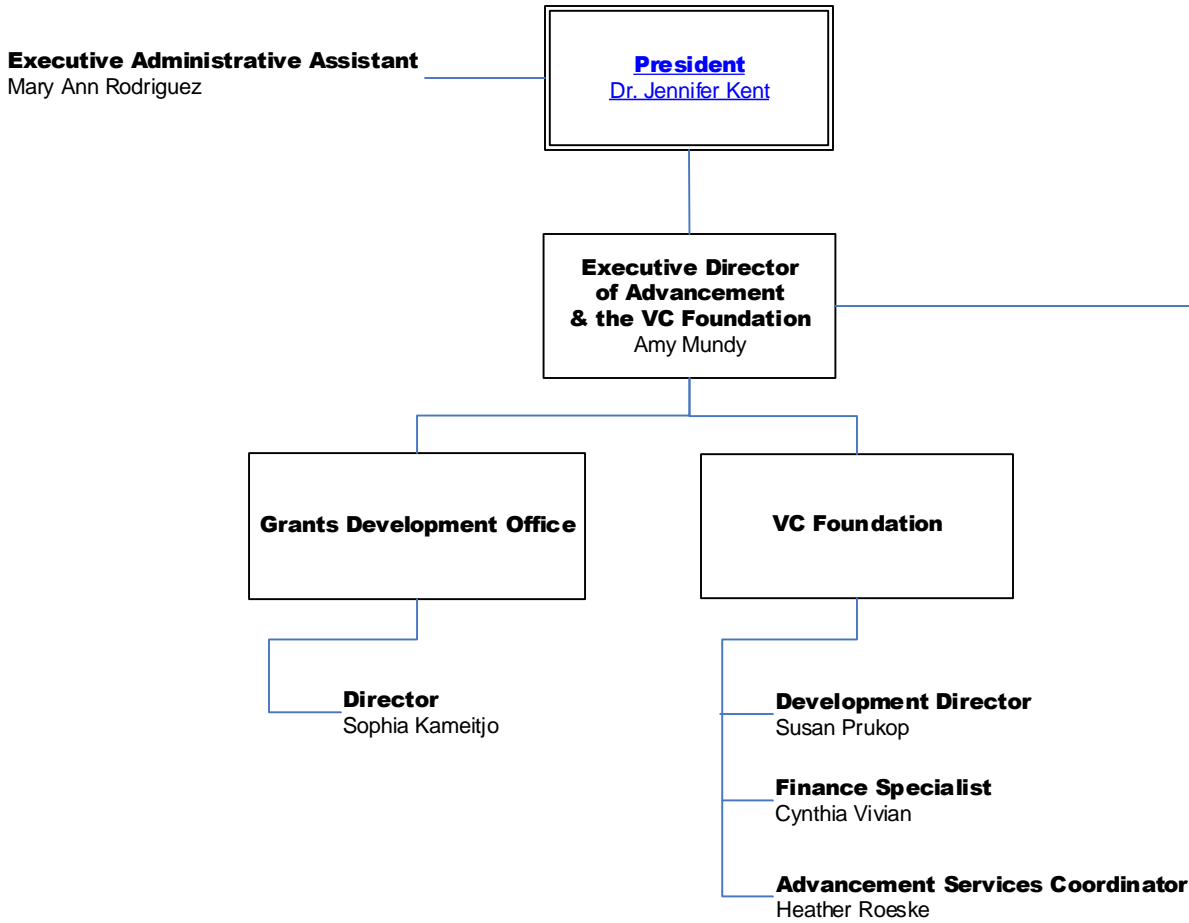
Executive Administrative Assistant
Mary Ann Rodriguez

President
Dr. Jennifer Kent

Executive Director of Advancement & the VC Foundation
Amy Mundy

Grants Development Office

VC Foundation

Director
Sophia Kameitjo

Development Director
Susan Prukop

Finance Specialist
Cynthia Vivian

Advancement Services Coordinator
Heather Roeske